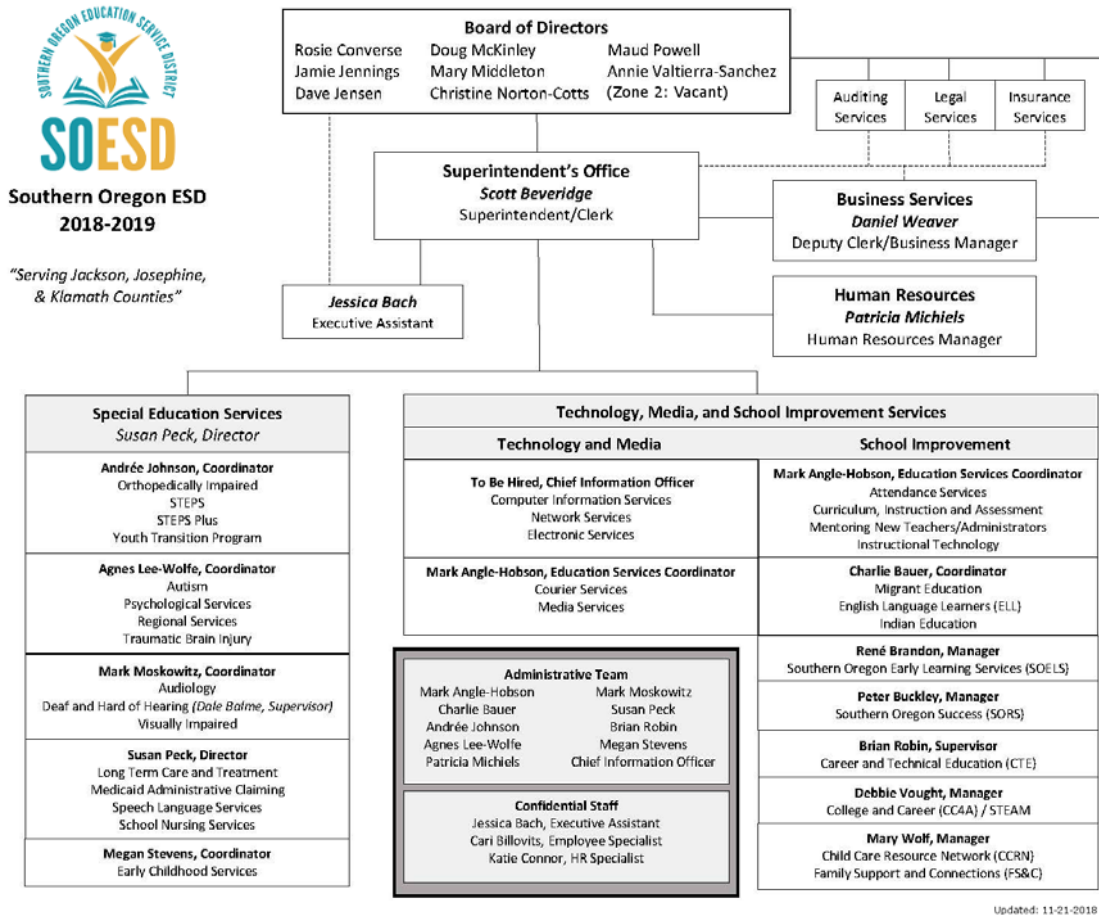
SOUTHERN OREGON EDUCATION SERVICE DISTRICT

SOESD

Southern Oregon ESD
2018-2019

"Serving Jackson, Josephine, & Klamath Counties"

Board of Directors
Rosie Converse
Jamie Jennings
Dave Jensen
Doug McKinley
Mary Middleton
Christine Norton-Cotts
Maud Powell
Annie Valtierra-Sanchez
(Zone 2: Vacant)

Auditing Services
Legal Services
Insurance Services

Superintendent's Office
Scott Beveridge
Superintendent/Clerk

Business Services
Daniel Weaver
Deputy Clerk/Business Manager

Jessica Bach
Executive Assistant

Human Resources
Patricia Michiels
Human Resources Manager

Special Education Services
Susan Peck, Director

Andrée Johnson, Coordinator
Orthopedically Impaired
STEPS
STEPS Plus
Youth Transition Program

Agnes Lee-Wolfe, Coordinator
Autism
Psychological Services
Regional Services
Traumatic Brain Injury

Mark Moskowitz, Coordinator
Audiology
Deaf and Hard of Hearing (Dale Balme, Supervisor)
Visually Impaired

Susan Peck, Director
Long Term Care and Treatment
Medicaid Administrative Claiming
Speech Language Services
School Nursing Services

Megan Stevens, Coordinator
Early Childhood Services

Technology, Media, and School Improvement Services

Technology and Media

To Be Hired, Chief Information Officer
Computer Information Services
Network Services
Electronic Services

Mark Angle-Hobson, Education Services Coordinator
Courier Services
Media Services

School Improvement

Mark Angle-Hobson, Education Services Coordinator
Attendance Services
Curriculum, Instruction and Assessment
Mentoring New Teachers/Administrators
Instructional Technology

Charlie Bauer, Coordinator
Migrant Education
English Language Learners (ELL)
Indian Education

René Brandon, Manager
Southern Oregon Early Learning Services (SOELS)

Peter Buckley, Manager
Southern Oregon Success (SORS)

Brian Robin, Supervisor
Career and Technical Education (CTE)

Debbie Vought, Manager
College and Career (CC4A) / STEAM

Mary Wolf, Manager
Child Care Resource Network (CCRN)
Family Support and Connections (FS&C)

Administrative Team
Mark Angle-Hobson
Charlie Bauer
Andrée Johnson
Agnes Lee-Wolfe
Patricia Michiels
Mark Moskowitz
Susan Peck
Brian Robin
Megan Stevens
Chief Information Officer

Confidential Staff
Jessica Bach, Executive Assistant
Cari Billovits, Employee Specialist
Katie Connor, HR Specialist

Updated: 11-21-2018